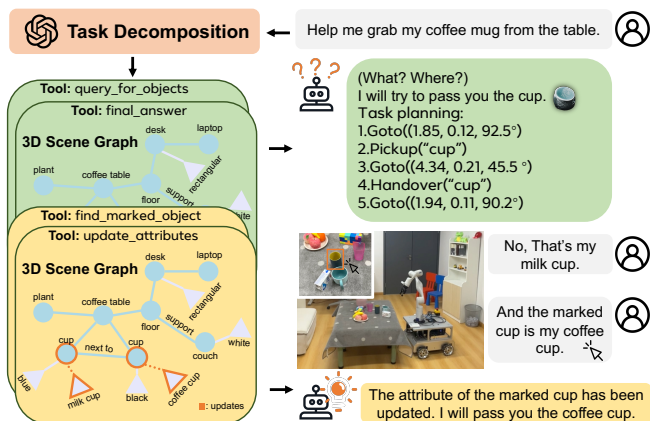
Task Decomposition

Help me grab my coffee mug from the table.

Tool: query_for_objects

Tool: final_answer

3D Scene Graph

desk
laptop
plant
coffee table
rectangular
floor
support
white

Tool: find_marked_object

Tool: update_attributes

3D Scene Graph

desk
laptop
plant
coffee table
rectangular
floor
support
couch
white
cup
next to
cup
blue
milk cup
black
coffee cup
: updates

? ? ?

(What? Where?)
I will try to pass you the cup.
Task planning:
1.Goto((1.85, 0.12, 92.5°)
2.Pickup("cup")
3.Goto((4.34, 0.21, 45.5 °)
4.Handover("cup")
5.Goto((1.94, 0.11, 90.2°)

No, That's my milk cup.

And the marked cup is my coffee cup.

The attribute of the marked cup has been updated. I will pass you the coffee cup.